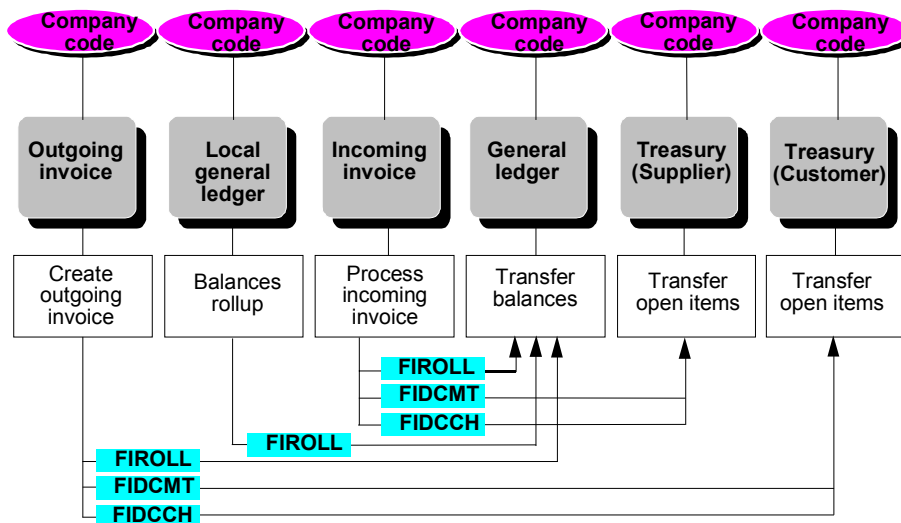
Company code

Company code

Company code

Company code

Company code

Company code

Outgoing invoice

Local general ledger

Incoming invoice

General ledger

Treasury (Supplier)

Treasury (Customer)

Create outgoing invoice

Balances rollup

Process incoming invoice

Transfer balances

Transfer open items

Transfer open items

FIROLL

FIDCMT

FIDCCH

FIROLL

FIROLL

FIDCMT

FIDCCH